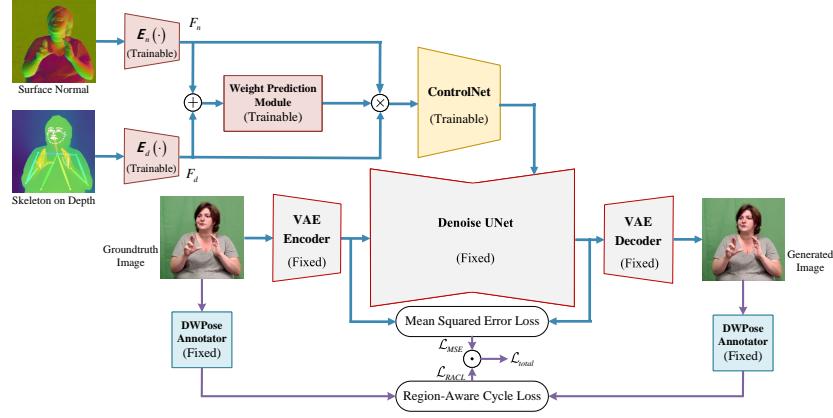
Surface Normal

$\boldsymbol{E}_n(\cdot)$
(Trainable)

$F_n$

Weight Prediction Module
(Trainable)

ControlNet
(Trainable)

Skeleton on Depth

$\boldsymbol{E}_d(\cdot)$
(Trainable)

$F_d$

Groundtruth Image

VAE Encoder
(Fixed)

Denoise UNet
(Fixed)

VAE Decoder
(Fixed)

Generated Image

DWPose Annotator
(Fixed)

Mean Squared Error Loss

$\mathcal{L}_{MSE}$

$\mathcal{L}_{total}$

$\mathcal{L}_{RACL}$

DWPose Annotator
(Fixed)

Region-Aware Cycle Loss